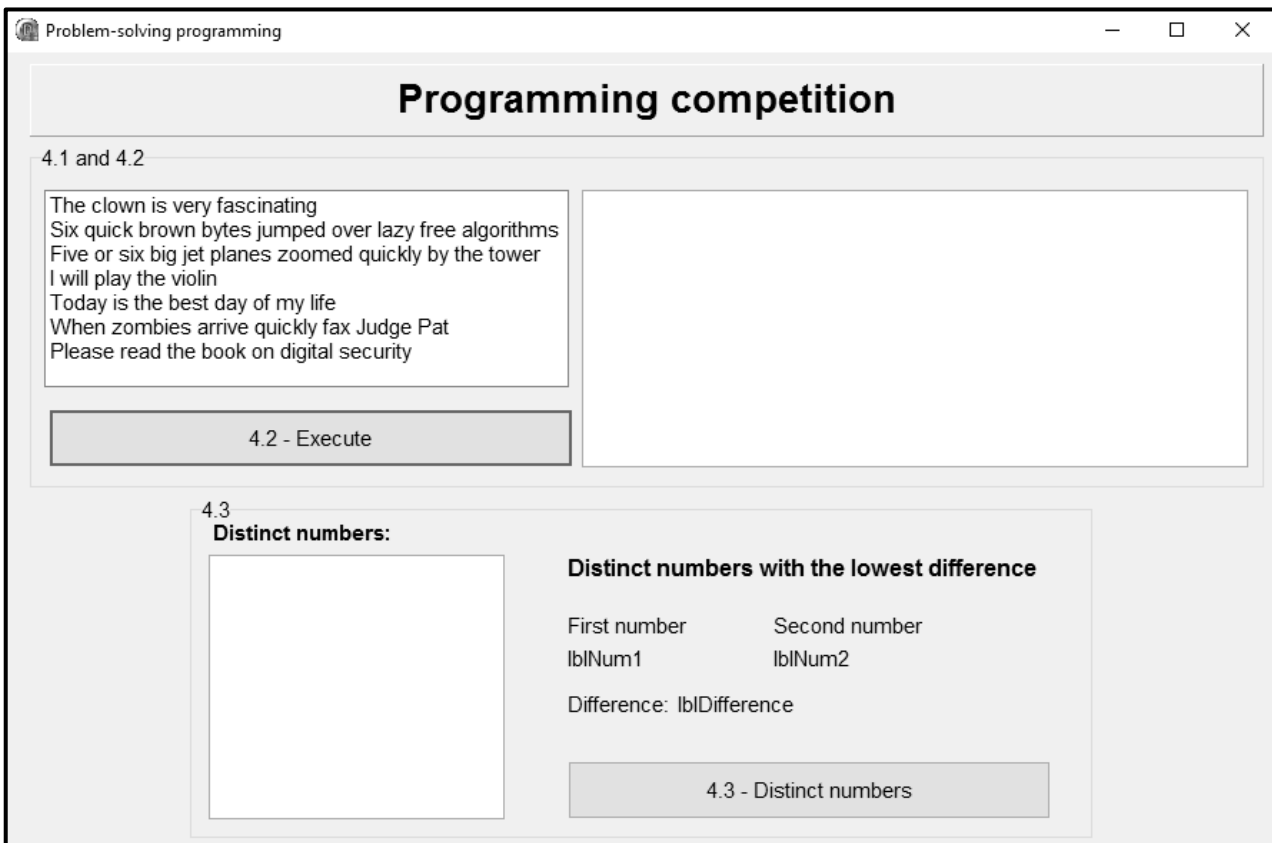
Problem-solving programming

Programming competition

4.1 and 4.2

The clown is very fascinating
Six quick brown bytes jumped over lazy free algorithms
Five or six big jet planes zoomed quickly by the tower
I will play the violin
Today is the best day of my life
When zombies arrive quickly fax Judge Pat
Please read the book on digital security

4.2 - Execute

4.3

Distinct numbers:

Distinct numbers with the lowest difference

First number Second number

lblNum1 lblNum2

Difference: lblDifference

4.3 - Distinct numbers